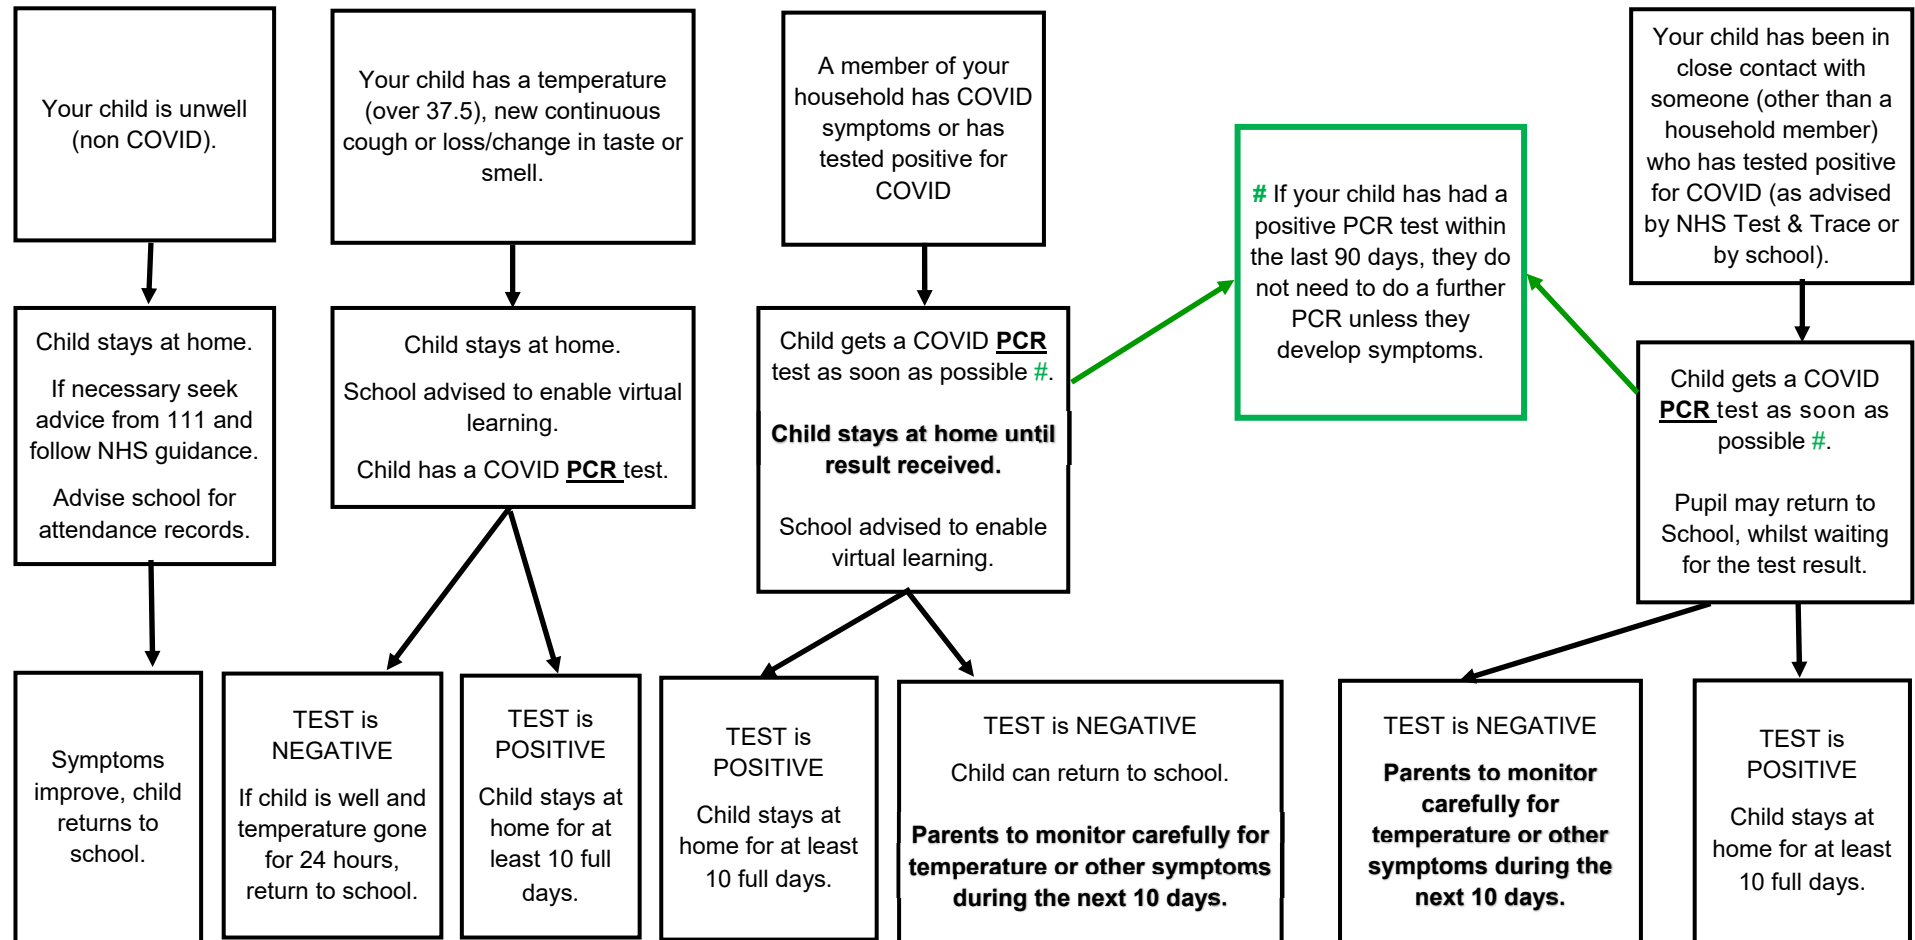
Your child is unwell (non COVID).

Your child has a temperature (over 37.5), new continuous cough or loss/change in taste or smell.

A member of your household has COVID symptoms or has tested positive for COVID

# If your child has had a positive PCR test within the last 90 days, they do not need to do a further PCR unless they develop symptoms.

Your child has been in close contact with someone (other than a household member) who has tested positive for COVID (as advised by NHS Test & Trace or by school).

Child stays at home.

If necessary seek advice from 111 and follow NHS guidance.

Advise school for attendance records.

Child stays at home.

School advised to enable virtual learning.

Child has a COVID **PCR** test.

Child gets a COVID **PCR** test as soon as possible #.

**Child stays at home until result received.**

School advised to enable virtual learning.

Child gets a COVID **PCR** test as soon as possible #.

Pupil may return to School, whilst waiting for the test result.

Symptoms improve, child returns to school.

TEST is NEGATIVE

If child is well and temperature gone for 24 hours, return to school.

TEST is POSITIVE

Child stays at home for at least 10 full days.

TEST is POSITIVE

Child stays at home for at least 10 full days.

TEST is NEGATIVE

Child can return to school.

**Parents to monitor carefully for temperature or other symptoms during the next 10 days.**

TEST is NEGATIVE

**Parents to monitor carefully for temperature or other symptoms during the next 10 days.**

TEST is POSITIVE

Child stays at home for at least 10 full days.